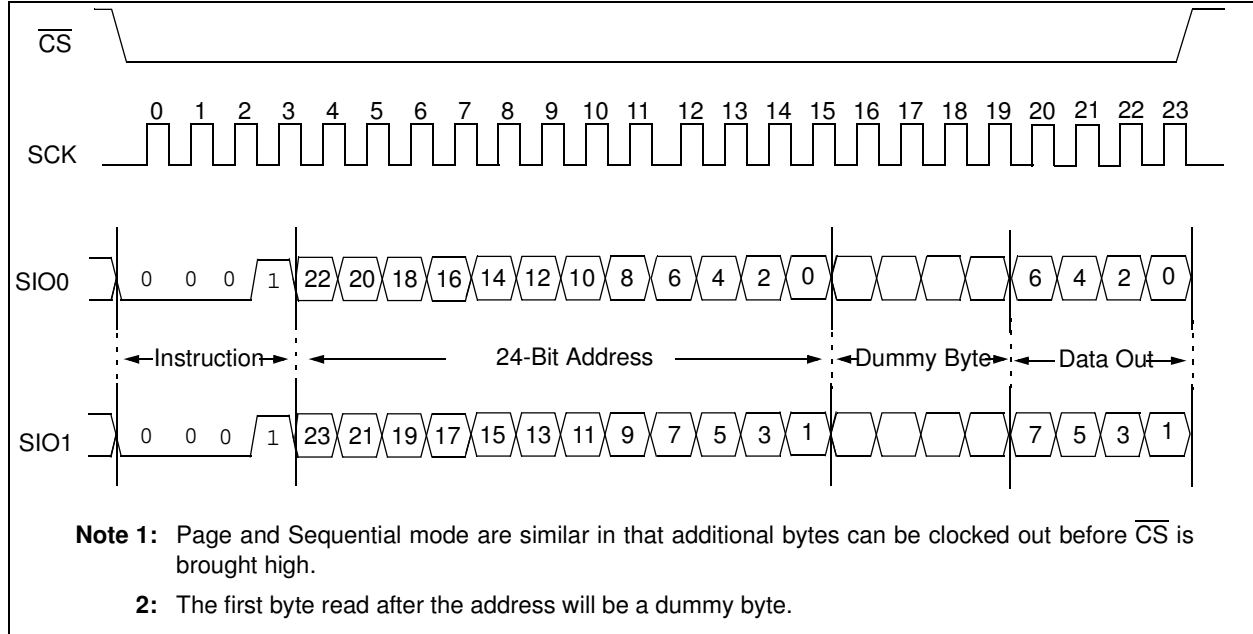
$\overline{CS}$

SCK

0 1 2 3 4 5 6 7 8 9 10 11 12 13 14 15 16 17 18 19 20 21 22 23

SIO0 0 0 0 1 22 20 18 16 14 12 10 8 6 4 2 0 6 4 2 0

Instruction 24-Bit Address Dummy Byte Data Out

SIO1 0 0 0 1 23 21 19 17 15 13 11 9 7 5 3 1 7 5 3 1

**Note 1:** Page and Sequential mode are similar in that additional bytes can be clocked out before $\overline{CS}$ is brought high.

**2:** The first byte read after the address will be a dummy byte.